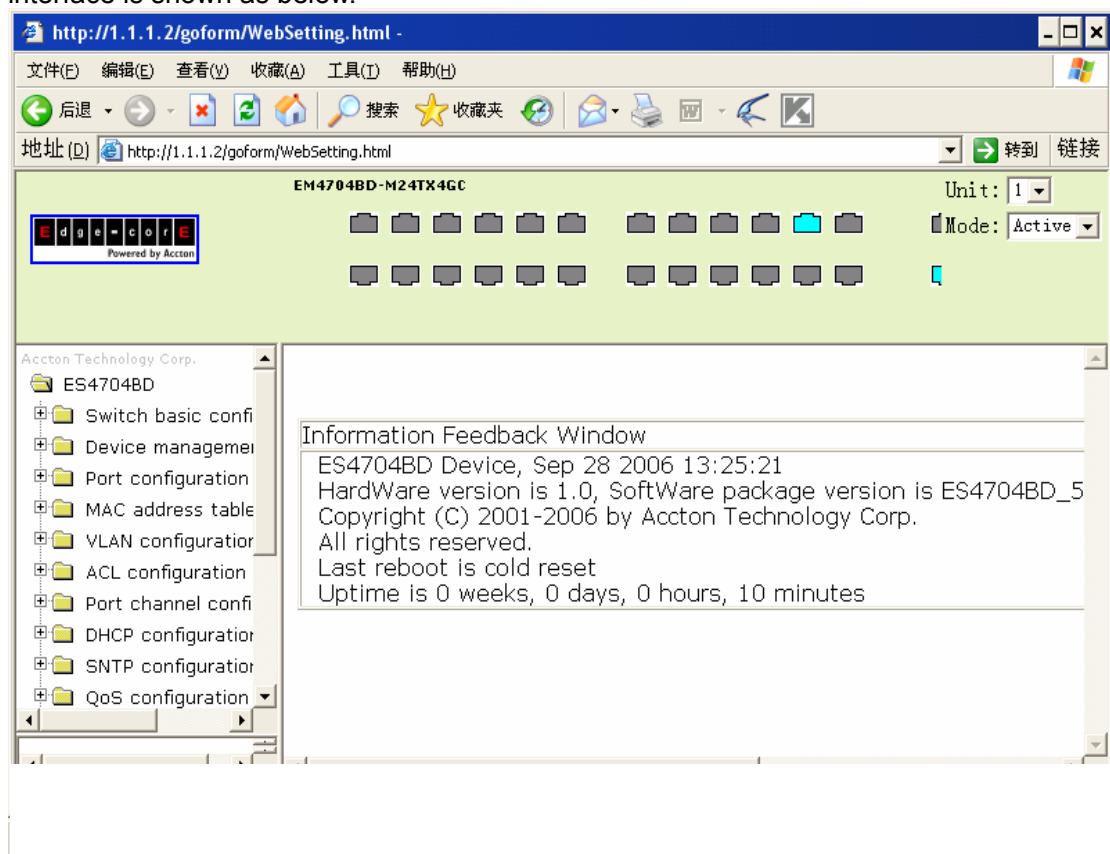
interface is shown as below:

http://1.1.1.2/goform/WebSetting.html -

文件(F) 编辑(E) 查看(V) 收藏(A) 工具(T) 帮助(H)

后退 搜索 收藏夹

地址(D) http://1.1.1.2/goform/WebSetting.html 转到 链接

EM4704BD-M24TX4GC

Unit: 1

Mode: Active

Edge-core Powered by Accton

Accton Technology Corp.
ES4704BD
Switch basic confi
Device managemen
Port configuration
MAC address table
VLAN configuration
ACL configuration
Port channel confi
DHCP configuration
SNTP configuration
QoS configuration

Information Feedback Window
ES4704BD Device, Sep 28 2006 13:25:21
HardWare version is 1.0, SoftWare package version is ES4704BD_5
Copyright (C) 2001-2006 by Accton Technology Corp.
All rights reserved.
Last reboot is cold reset
Uptime is 0 weeks, 0 days, 0 hours, 10 minutes